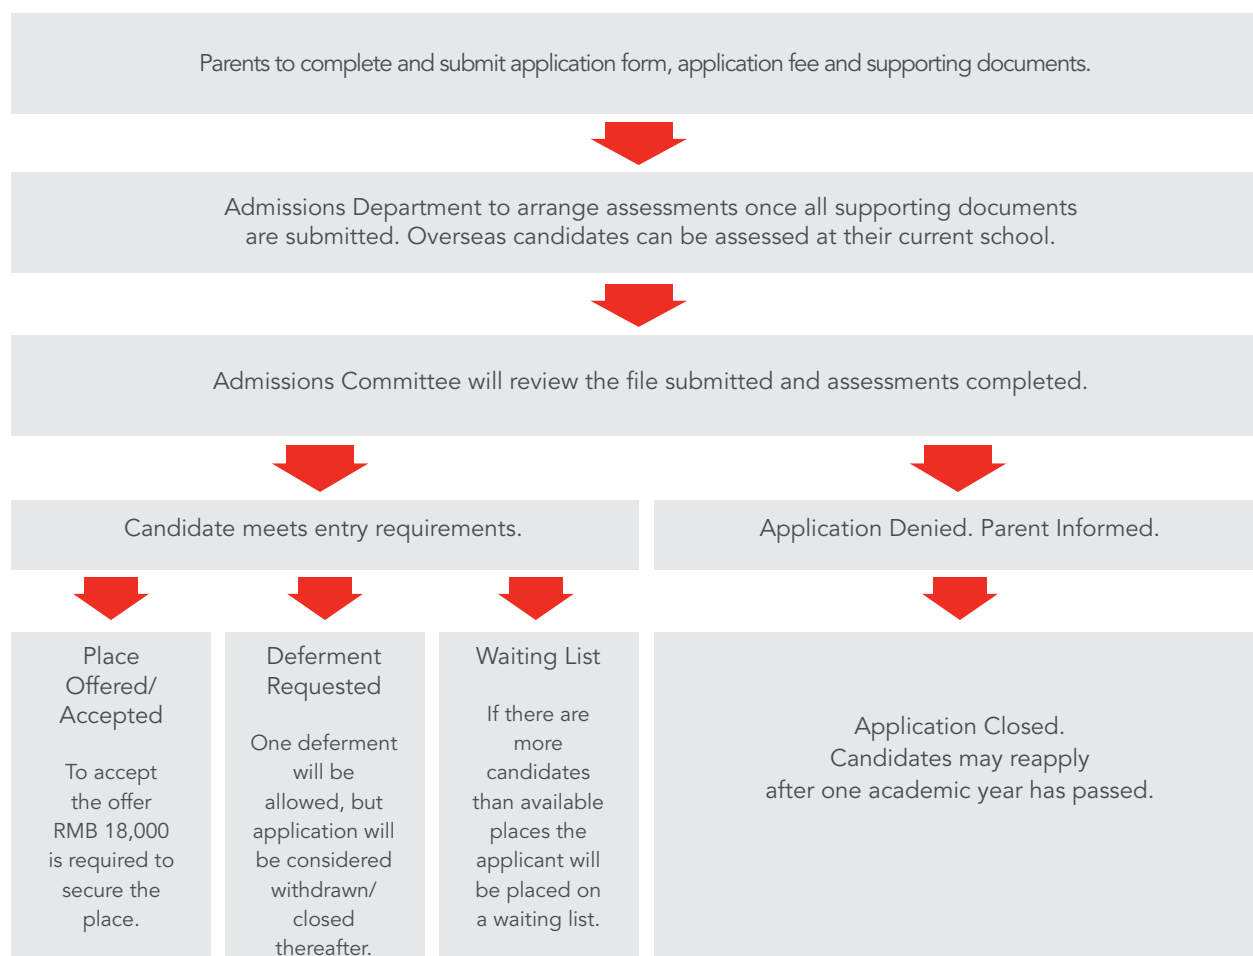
Parents to complete and submit application form, application fee and supporting documents.

Admissions Department to arrange assessments once all supporting documents are submitted. Overseas candidates can be assessed at their current school.

Admissions Committee will review the file submitted and assessments completed.

Candidate meets entry requirements.

Application Denied. Parent Informed.

Place Offered/ Accepted

To accept the offer RMB 18,000 is required to secure the place.

Deferment Requested

One deferment will be allowed, but application will be considered withdrawn/ closed thereafter.

Waiting List

If there are more candidates than available places the applicant will be placed on a waiting list.

Application Closed. Candidates may reapply after one academic year has passed.